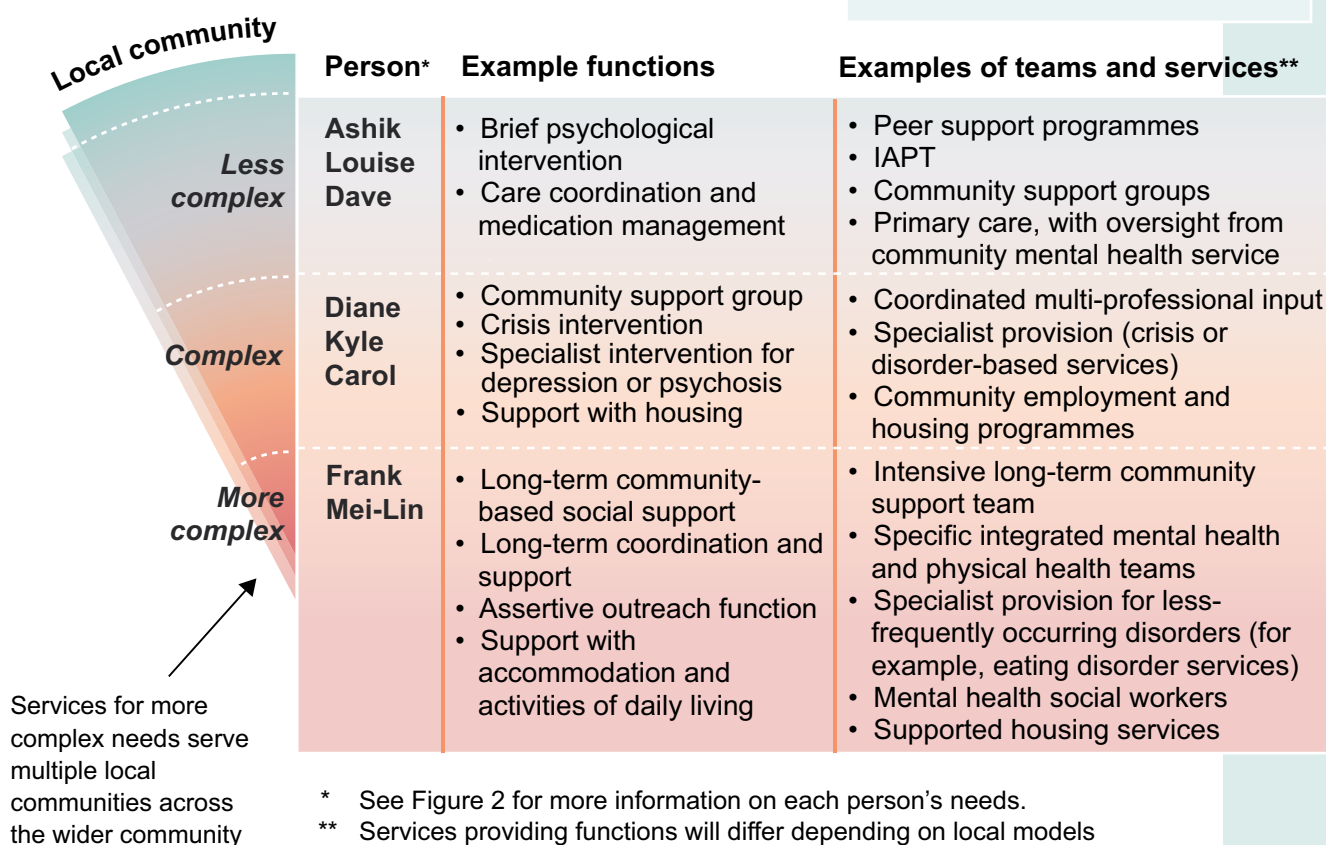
Local community

| | Person* | Example functions | Examples of teams and services** |
|---|---|---|---|
| Less complex | Ashik Louise Dave | • Brief psychological intervention • Care coordination and medication management | • Peer support programmes • IAPT • Community support groups • Primary care, with oversight from community mental health service |
| Complex | Diane Kyle Carol | • Community support group • Crisis intervention • Specialist intervention for depression or psychosis • Support with housing | • Coordinated multi-professional input • Specialist provision (crisis or disorder-based services) • Community employment and housing programmes |
| More complex | Frank Mei-Lin | • Long-term community-based social support • Long-term coordination and support • Assertive outreach function • Support with accommodation and activities of daily living | • Intensive long-term community support team • Specific integrated mental health and physical health teams • Specialist provision for less-frequently occurring disorders (for example, eating disorder services) • Mental health social workers • Supported housing services |

Services for more complex needs serve multiple local communities across the wider community

* See Figure 2 for more information on each person's needs.
** Services providing functions will differ depending on local models